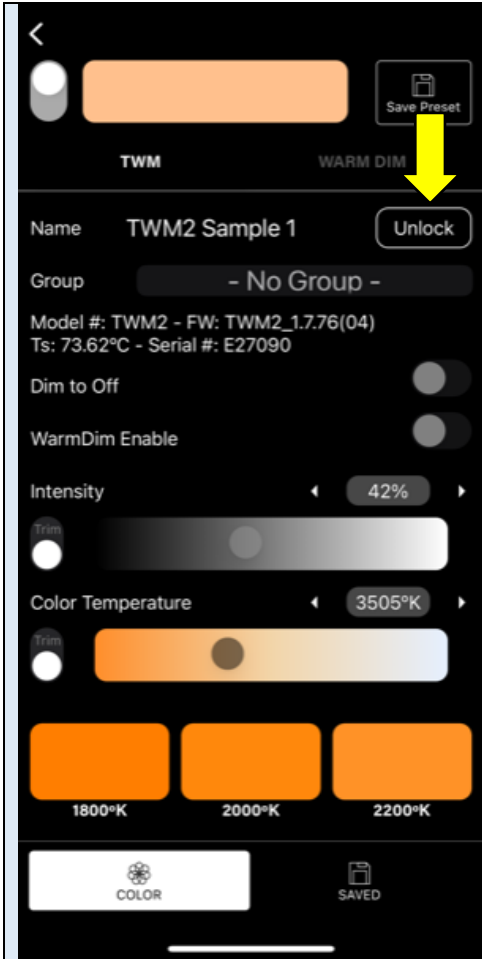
Save Preset

TWM

WARM DIM

Name TWM2 Sample 1

Unlock

Group - No Group -

Model #: TWM2 - FW: TWM2_1.7.76(04)
Ts: 73.62°C - Serial #: E27090

Dim to Off

WarmDim Enable

Intensity 42%

Trim

Color Temperature 3505ºK

Trim

1800ºK 2000ºK 2200ºK

COLOR

SAVED